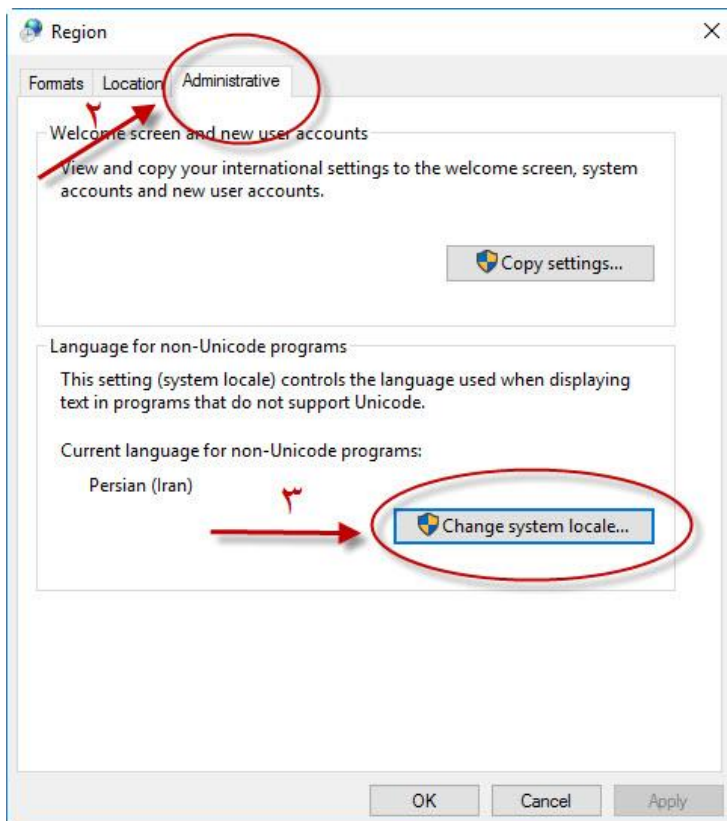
Region

×

Formats Location Administrative

٢

Welcome screen and new user accounts

View and copy your international settings to the welcome screen, system accounts and new user accounts.

Copy settings...

Language for non-Unicode programs

This setting (system locale) controls the language used when displaying text in programs that do not support Unicode.

Current language for non-Unicode programs:

Persian (Iran)

٣

Change system locale...

OK Cancel Apply